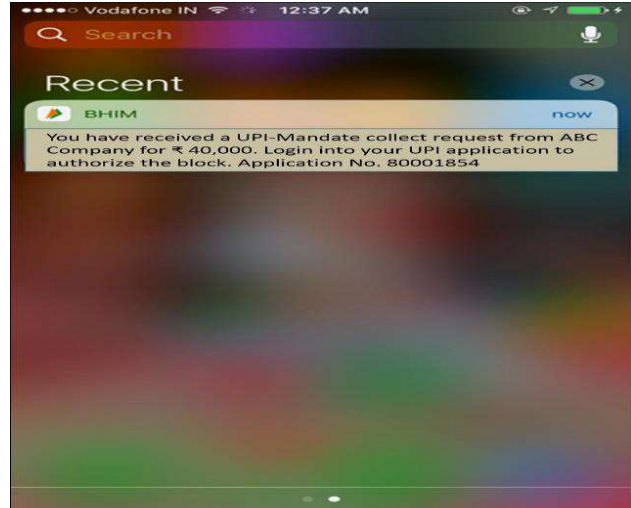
●●●●○ Vodafone IN 12:37 AM

Search

Recent

BHIM now

You have received a UPI-Mandate collect request from ABC Company for ₹ 40,000. Login into your UPI application to authorize the block. Application No. 80001854